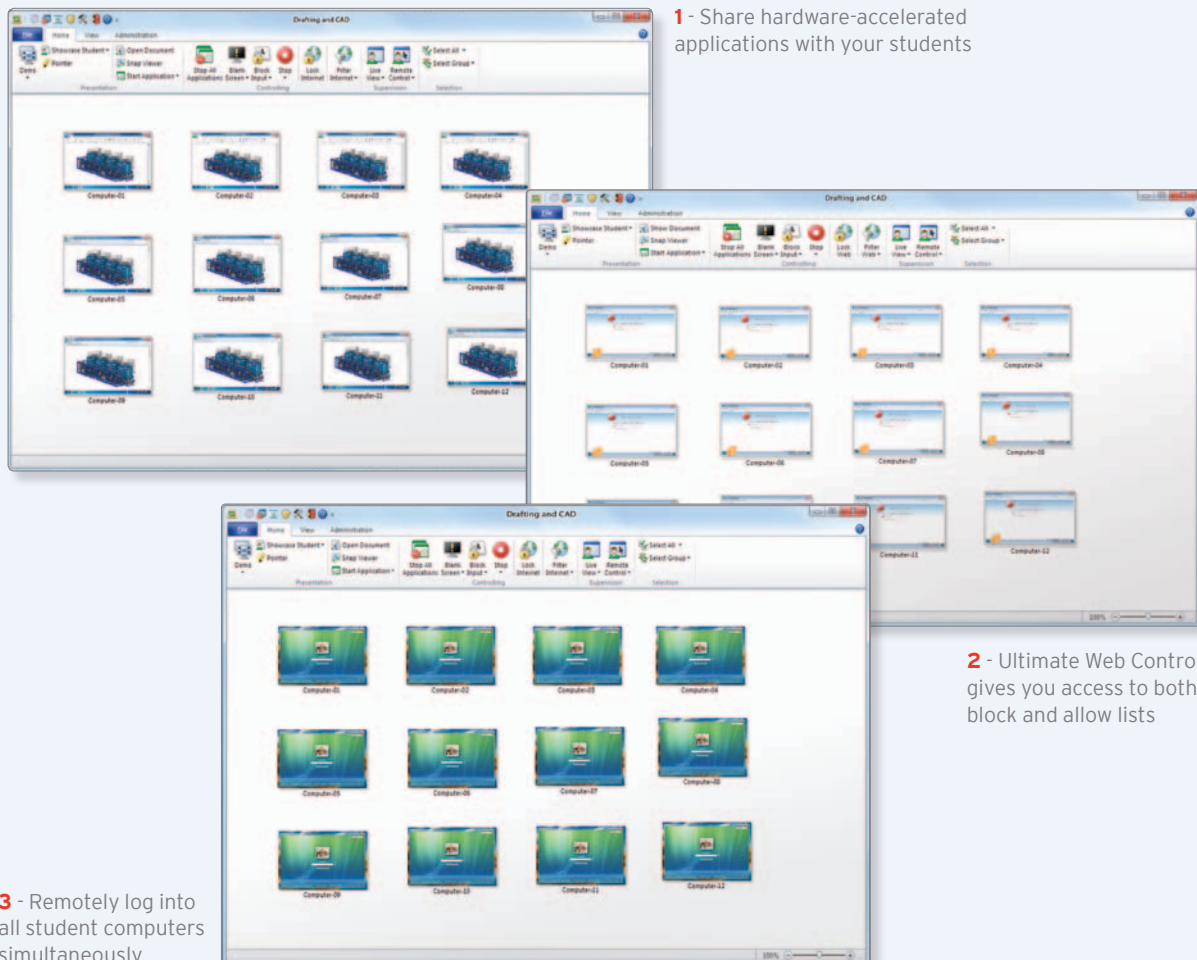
Drafting and CAD

File | Home | View | Administration

Demo | Showcase Student | Pointer | Open Document | Snap Viewer | Start Application | Presentation

Stop All Applications | Blank Screen | Block Input | Stop | Lock Internet | Filter Internet | Controlling

Live View | Remote Control | Supervision

Select All | Select Group | Selection

Computer-01 | Computer-02 | Computer-03 | Computer-04

Computer-05 | Computer-06 | Computer-07 | Computer-08

Computer-09 | Computer-10 | Computer-11 | Computer-12

**1** - Share hardware-accelerated applications with your students

Drafting and CAD

File | Home | View | Administration

Demo | Showcase Student | Pointer | Show Document | Snap Viewer | Start Application | Presentation

Stop All Applications | Blank Screen | Block Input | Stop | Lock Web | Filter Web | Controlling

Live View | Remote Control | Supervision

Select All | Select Group | Selection

Computer-01 | Computer-02 | Computer-03 | Computer-04

Computer-05 | Computer-06 | Computer-07 | Computer-08

Computer-11 | Computer-12

100%

**2** - Ultimate Web Contro gives you access to both block and allow lists

Drafting and CAD

File | Home | View | Administration

Demo | Showcase Student | Pointer | Open Document | Snap Viewer | Start Application | Presentation

Stop All Applications | Blank Screen | Block Input | Stop | Lock Internet | Filter Internet | Controlling

Live View | Remote Control | Supervision

Select All | Select Group | Selection

Computer-01 | Computer-02 | Computer-03 | Computer-04

Computer-05 | Computer-06 | Computer-07 | Computer-08

Computer-09 | Computer-10 | Computer-11 | Computer-12

100%

**3** - Remotely log into all student computers simultaneously